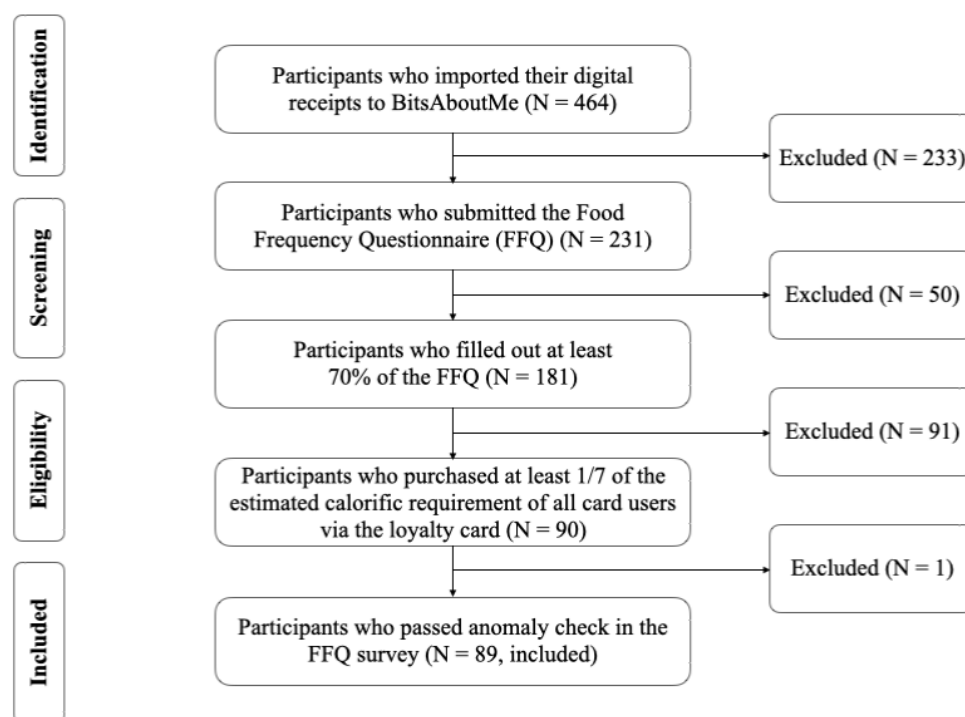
Identification

Participants who imported their digital receipts to BitsAboutMe (N = 464)

Excluded (N = 233)

Screening

Participants who submitted the Food Frequency Questionnaire (FFQ) (N = 231)

Excluded (N = 50)

Participants who filled out at least 70% of the FFQ (N = 181)

Eligibility

Excluded (N = 91)

Participants who purchased at least 1/7 of the estimated calorific requirement of all card users via the loyalty card (N = 90)

Excluded (N = 1)

Included

Participants who passed anomaly check in the FFQ survey (N = 89, included)